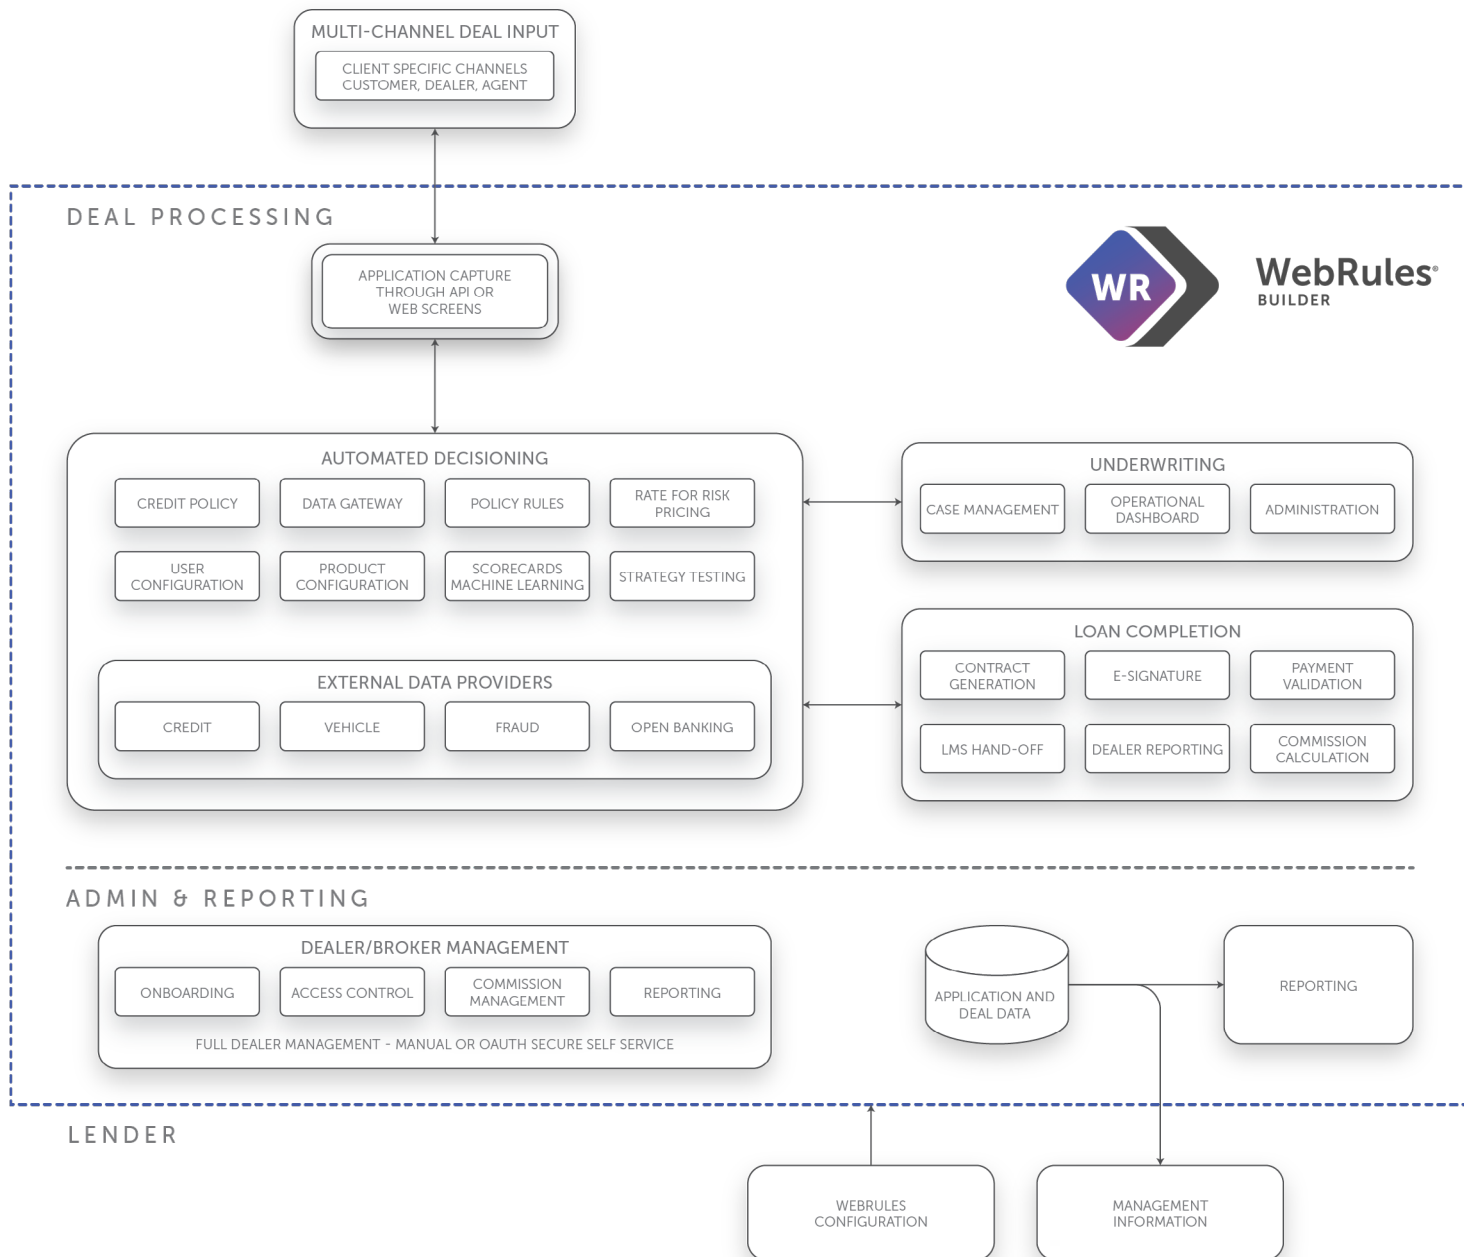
MULTI-CHANNEL DEAL INPUT

CLIENT SPECIFIC CHANNELS
CUSTOMER, DEALER, AGENT

DEAL PROCESSING

APPLICATION CAPTURE THROUGH API OR WEB SCREENS

WR

WebRules®
BUILDER

AUTOMATED DECISIONING

CREDIT POLICY

DATA GATEWAY

POLICY RULES

RATE FOR RISK PRICING

USER CONFIGURATION

PRODUCT CONFIGURATION

SCORECARDS MACHINE LEARNING

STRATEGY TESTING

EXTERNAL DATA PROVIDERS

CREDIT

VEHICLE

FRAUD

OPEN BANKING

UNDERWRITING

CASE MANAGEMENT

OPERATIONAL DASHBOARD

ADMINISTRATION

LOAN COMPLETION

CONTRACT GENERATION

E-SIGNATURE

PAYMENT VALIDATION

LMS HAND-OFF

DEALER REPORTING

COMMISSION CALCULATION

ADMIN & REPORTING

DEALER/BROKER MANAGEMENT

ONBOARDING

ACCESS CONTROL

COMMISSION MANAGEMENT

REPORTING

FULL DEALER MANAGEMENT - MANUAL OR OAUTH SECURE SELF SERVICE

APPLICATION AND DEAL DATA

REPORTING

LENDER

WEBRULES CONFIGURATION

MANAGEMENT INFORMATION